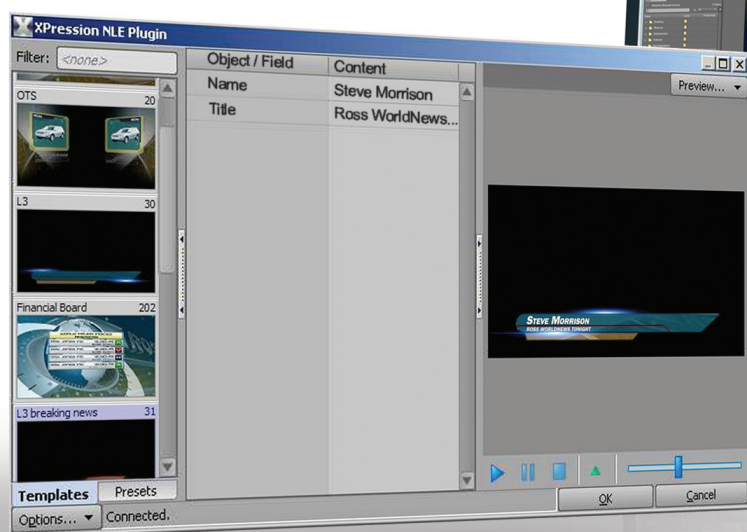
XPression NLE Plugin

Filter: <none>

OTS 20

L3 30

Financial Board 202

L3 breaking news 31

Templates Presets

Options... Connected.

| Object / Field | Content |
|---|---|
| Name | Steve Morrison |
| Title | Ross WorldNews... |

Preview...

STEVE MORRISON
ROSS WORLDNEWS TONIGHT

OK Cancel